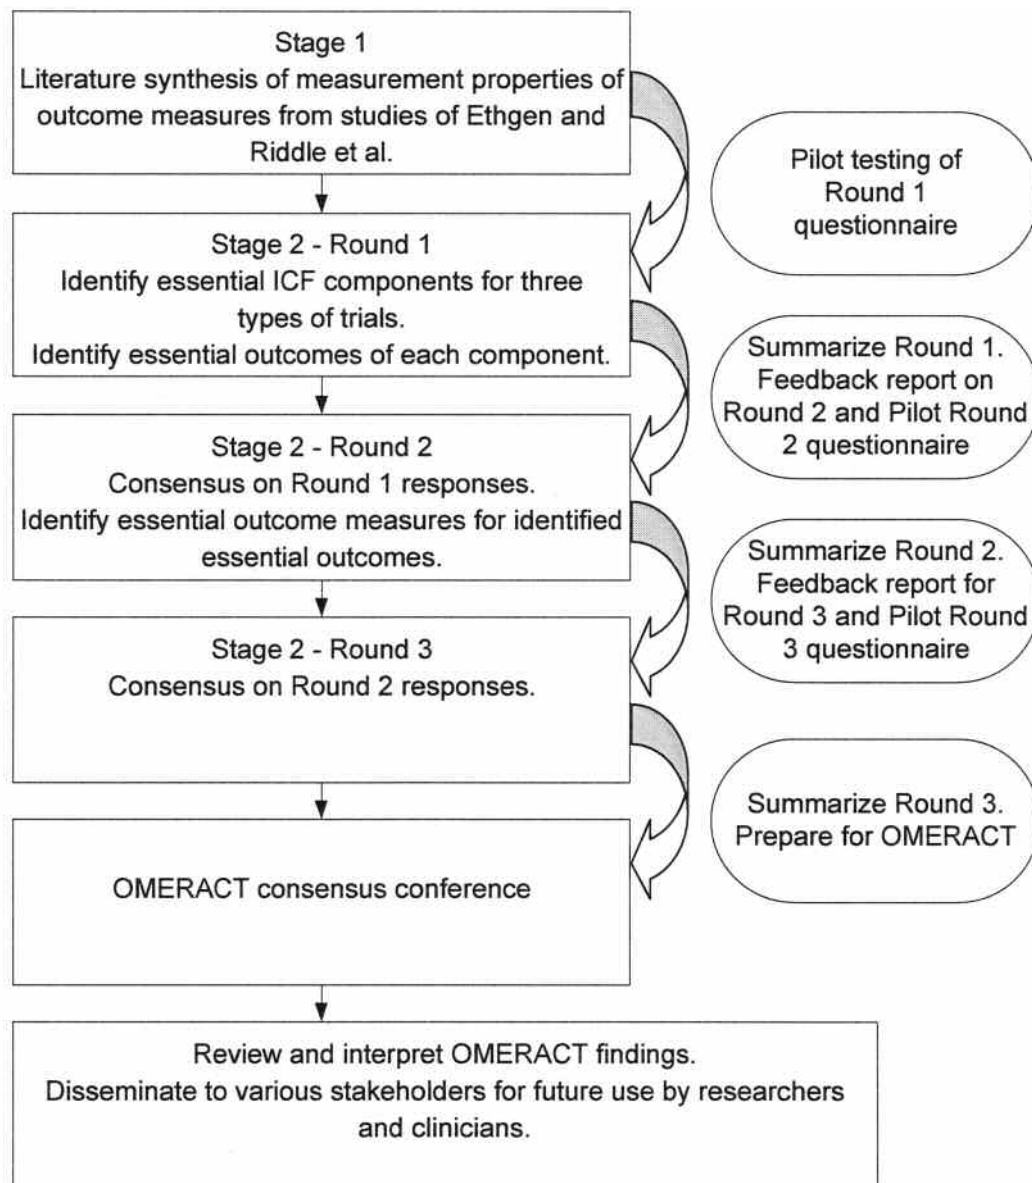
Stage 1
Literature synthesis of measurement properties of outcome measures from studies of Ethgen and Riddle et al.

Pilot testing of Round 1 questionnaire

Stage 2 - Round 1
Identify essential ICF components for three types of trials.
Identify essential outcomes of each component.

Summarize Round 1. Feedback report on Round 2 and Pilot Round 2 questionnaire

Stage 2 - Round 2
Consensus on Round 1 responses.
Identify essential outcome measures for identified essential outcomes.

Summarize Round 2. Feedback report for Round 3 and Pilot Round 3 questionnaire

Stage 2 - Round 3
Consensus on Round 2 responses.

Summarize Round 3. Prepare for OMERACT

OMERACT consensus conference

Review and interpret OMERACT findings.
Disseminate to various stakeholders for future use by researchers and clinicians.